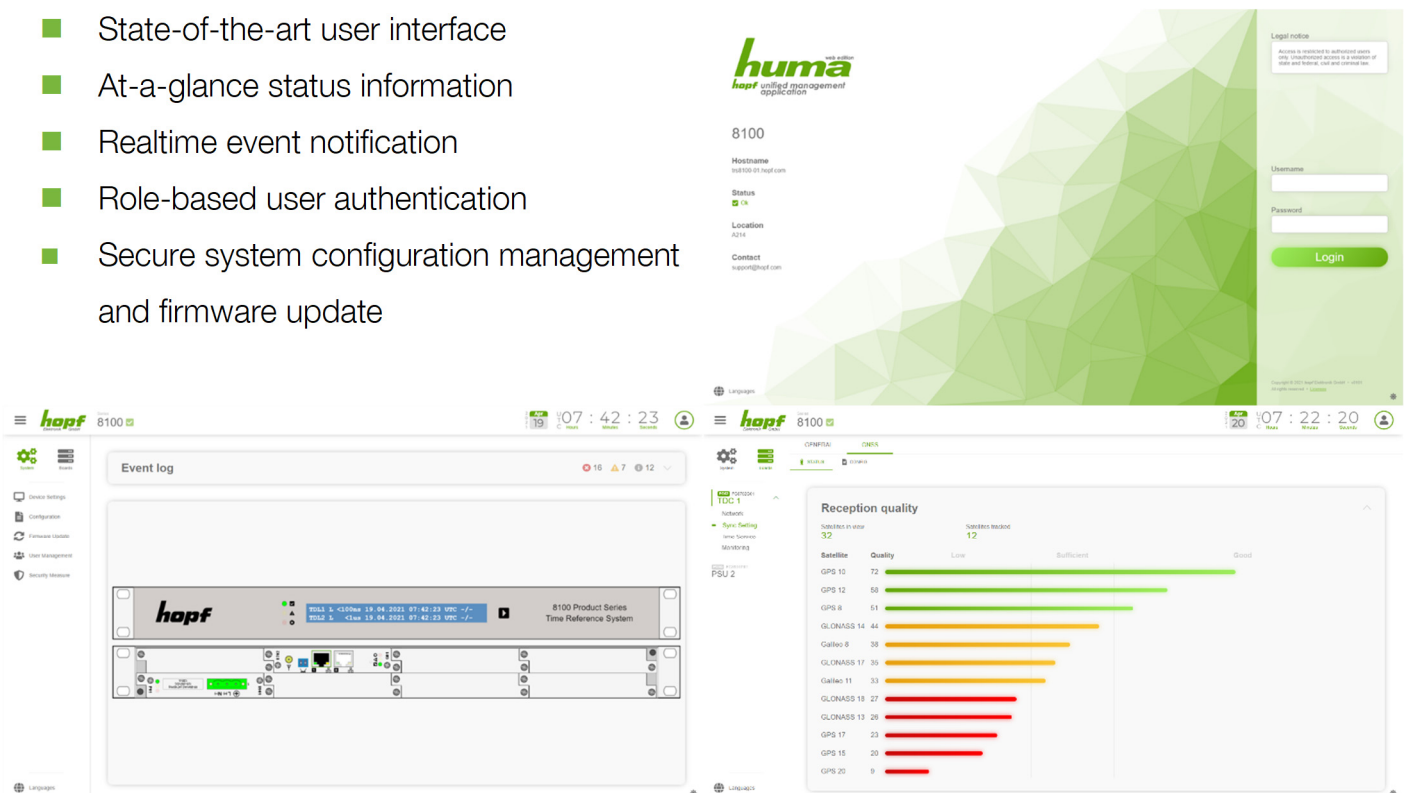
State-of-the-art user interface

At-a-glance status information

Realtime event notification

Role-based user authentication

Secure system configuration management and firmware update

huma
web edition
hopf unified management application

8100

Hostname
tts8100-01.hopf.com

Status
Ok

Location
A214

Contact
support@hopf.com

Legal notice
Access is restricted to authorized users only. Unauthorized access is a violation of state and federal, civil and criminal law.

Username

Password

Login

Languages

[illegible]

hopf 8100

Apr 19 | 07 : 42 : 23
Hours Minutes Seconds

System
Boards

Device Settings
Configuration
Firmware Update
User Management
Security Measure

Event log
16 7 12

hopf
TDL1 L <100ns 19.04.2021 07:42:23 UTC -/-
TDL2 L <1us 19.04.2021 07:42:23 UTC -/-
8100 Product Series
Time Reference System

Languages

hopf 8100

Apr 20 | 07 : 22 : 20
Hours Minutes Seconds

GENERAL
GNSS

System
Boards

TDC 1
Network
Sync Setting
Time Service
Monitoring

PSU 2

Reception quality

Satellites in view
32
Satellites tracked
12

| Satellite | Quality | Low | Sufficient | Good |
|---|---|---|---|---|
| GPS 10 | 72 | | | |
| GPS 12 | 58 | | | |
| GPS 8 | 51 | | | |
| GLONASS 14 | 44 | | | |
| Galileo 8 | 38 | | | |
| GLONASS 17 | 35 | | | |
| Galileo 11 | 33 | | | |
| GLONASS 18 | 27 | | | |
| GLONASS 13 | 26 | | | |
| GPS 17 | 23 | | | |
| GPS 15 | 20 | | | |
| GPS 20 | 9 | | | |

Languages